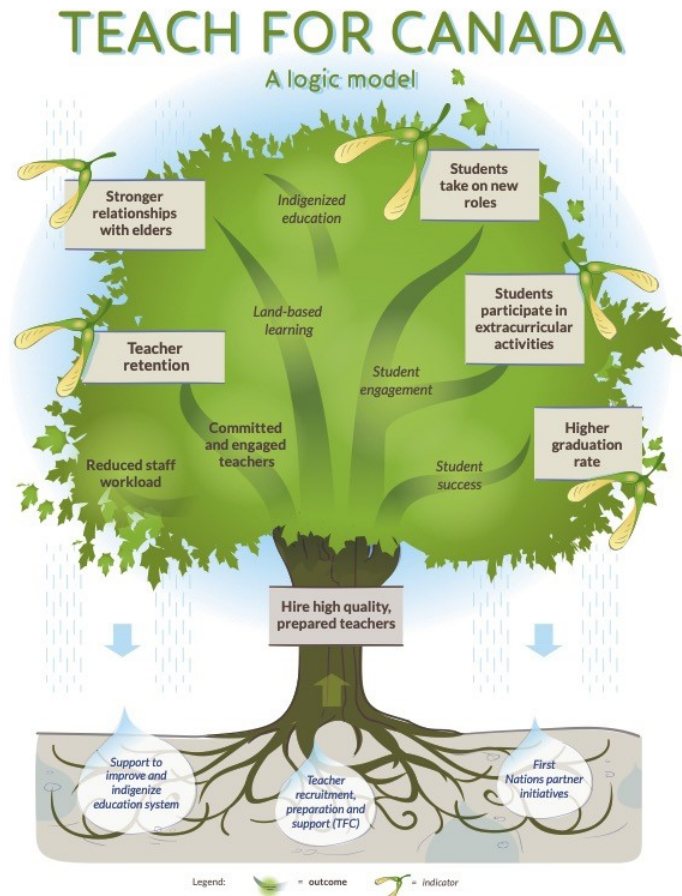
TEACH FOR CANADA

A logic model

Stronger relationships with elders

Indigenized education

Students take on new roles

Land-based learning

Students participate in extracurricular activities

Teacher retention

Student engagement

Committed and engaged teachers

Higher graduation rate

Reduced staff workload

Student success

Hire high quality, prepared teachers

Support to improve and indigenize education system

Teacher recruitment, preparation and support (TFC)

First Nations partner initiatives

Legend: = outcome = indicator